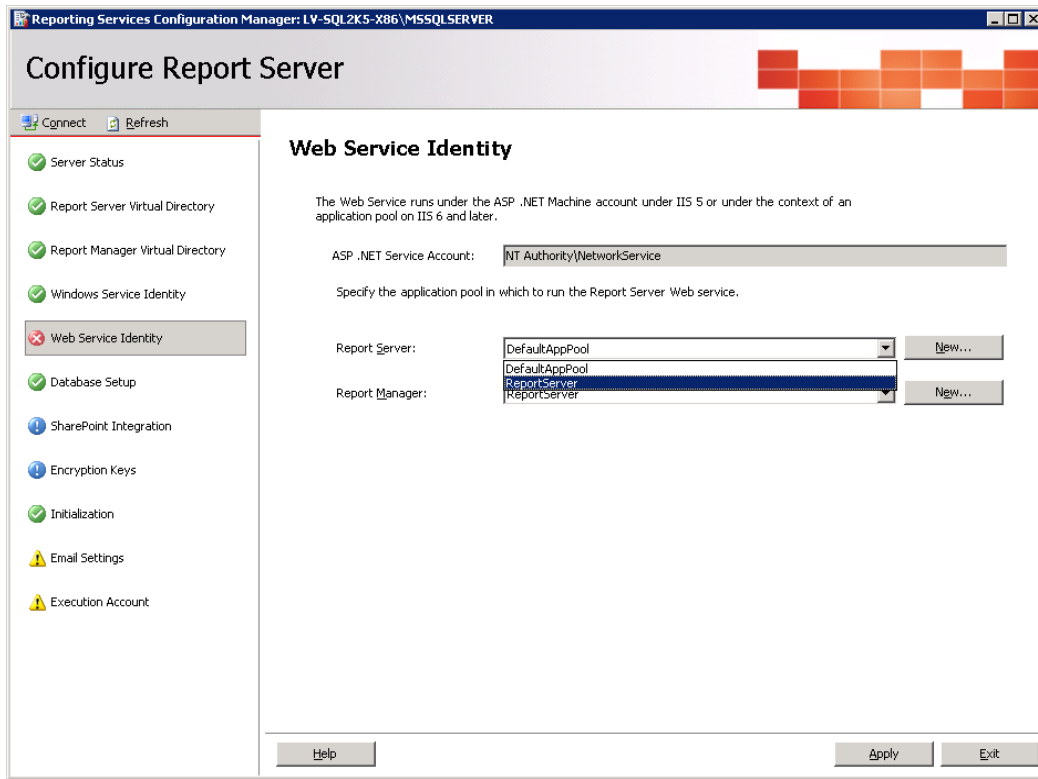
Reporting Services Configuration Manager: LV-SQL2K5-X86\MSSQLSERVER

Configure Report Server

Connect Refresh

Server Status

Report Server Virtual Directory

Report Manager Virtual Directory

Windows Service Identity

Web Service Identity

Database Setup

SharePoint Integration

Encryption Keys

Initialization

Email Settings

Execution Account

Web Service Identity

The Web Service runs under the ASP .NET Machine account under IIS 5 or under the context of an application pool on IIS 6 and later.

ASP .NET Service Account: NT Authority\NetworkService

Specify the application pool in which to run the Report Server Web service.

Report Server: DefaultAppPool New...

DefaultAppPool
ReportServer

Report Manager: ReportServer New...

Help

Apply Exit